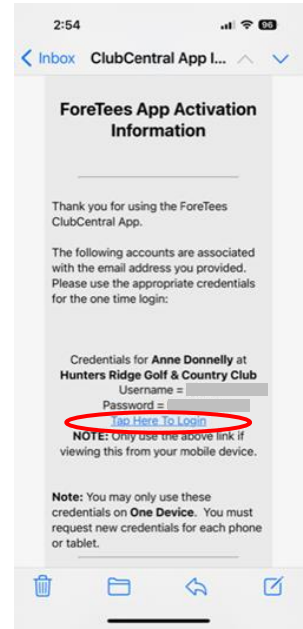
2:54

96

Inbox ClubCentral App I...

ForeTees App Activation Information

Thank you for using the ForeTees ClubCentral App.

The following accounts are associated with the email address you provided. Please use the appropriate credentials for the one time login:

Credentials for **Anne Donnelly** at **Hunters Ridge Golf & Country Club**
Username = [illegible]
Password = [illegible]
Tap Here To Login
**NOTE:** Only use the above link if viewing this from your mobile device.

**Note:** You may only use these credentials on **One Device**. You must request new credentials for each phone or tablet.